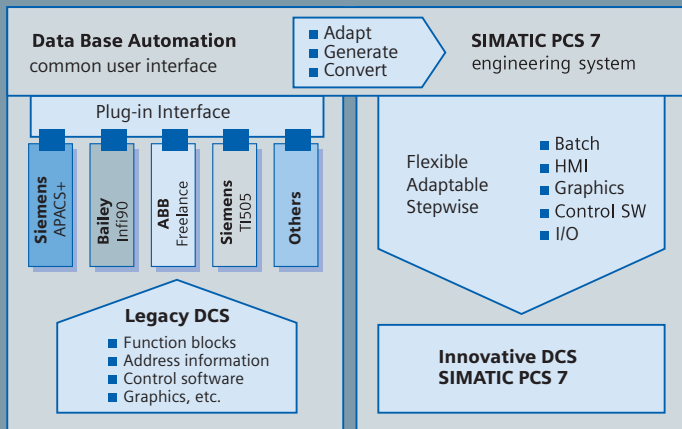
Data Base Automation
common user interface

■ Adapt
■ Generate
■ Convert

SIMATIC PCS 7
engineering system

Plug-in Interface

Siemens APACS+

Bailey Infi90

ABB Freelance

Siemens TI505

Others

Legacy DCS
■ Function blocks
■ Address information
■ Control software
■ Graphics, etc.

Flexible
Adaptable
Stepwise

■ Batch
■ HMI
■ Graphics
■ Control SW
■ I/O

Innovative DCS
SIMATIC PCS 7